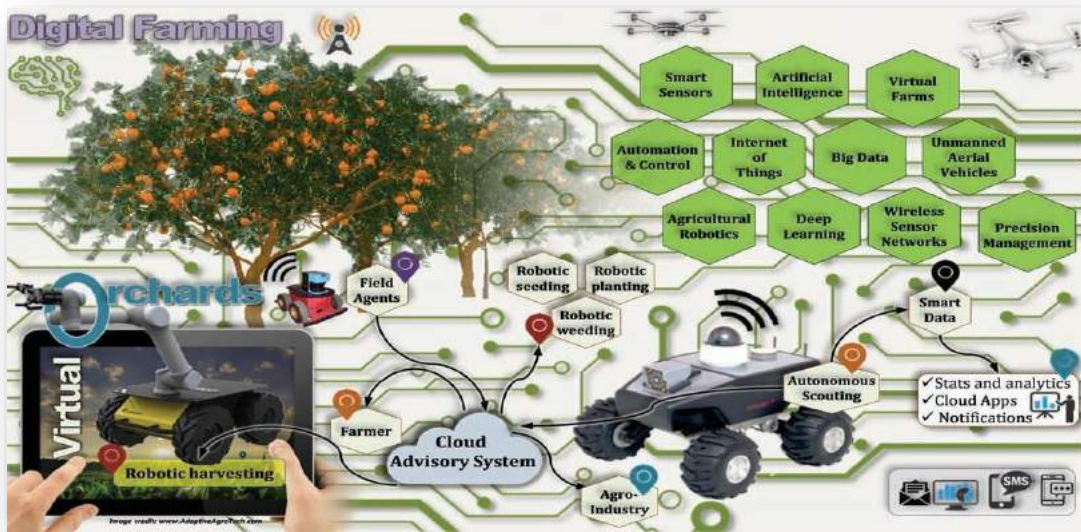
Digital Farming

Smart Sensors

Artificial Intelligence

Virtual Farms

Automation & Control

Internet of Things

Big Data

Unmanned Aerial Vehicles

Agricultural Robotics

Deep Learning

Wireless Sensor Networks

Precision Management

Orchards

Field Agents

Robotic seeding

Robotic planting

Robotic weeding

Smart Data

Autonomous Scouting

✓Stats and analytics
✓Cloud Apps
✓ Notifications

Virtual

Farmer

Cloud Advisory System

Robotic harvesting

Agro-Industry

SMS

Image credit: www.AdaptiveAgroTech.com